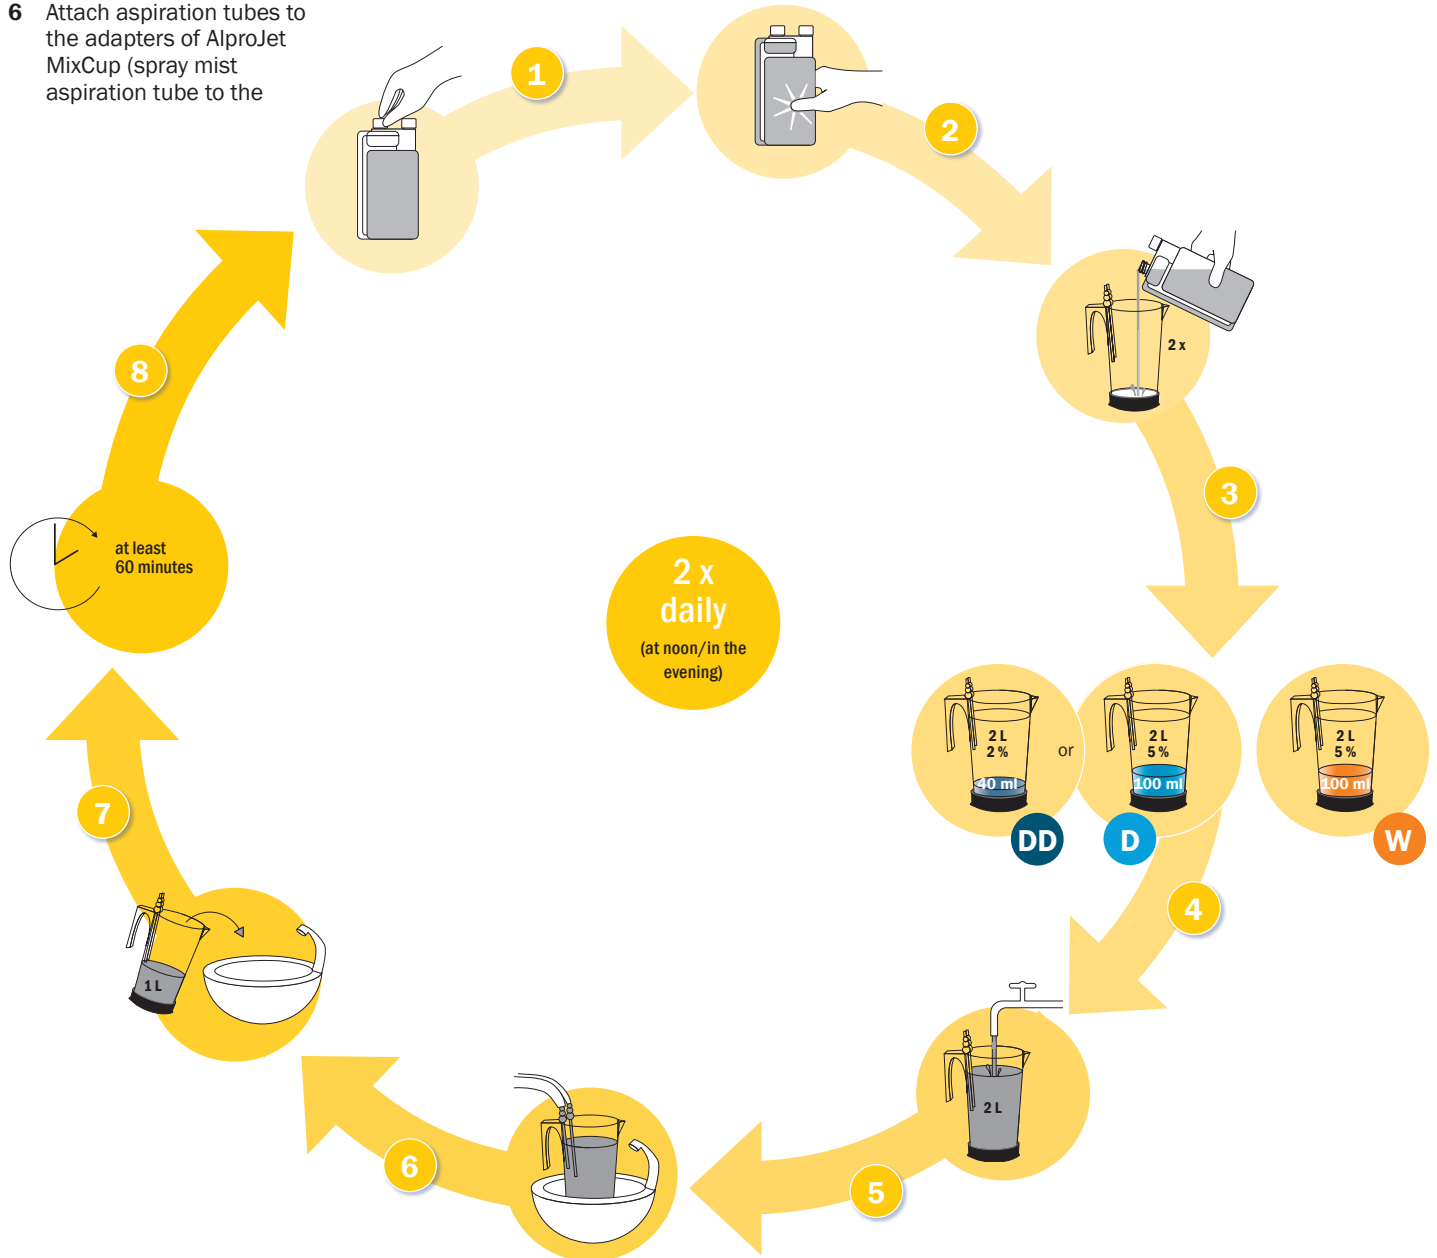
6 Attach aspiration tubes to the adapters of AlproJet MixCup (spray mist aspiration tube to the

1

2

2 x

3

2 L
2 %
40 ml

or

2 L
5 %
100 ml

2 L
5 %
100 ml

DD

D

W

4

2 L

5

6

1 L

7

at least
60 minutes

8

2 x
daily
(at noon/in the evening)